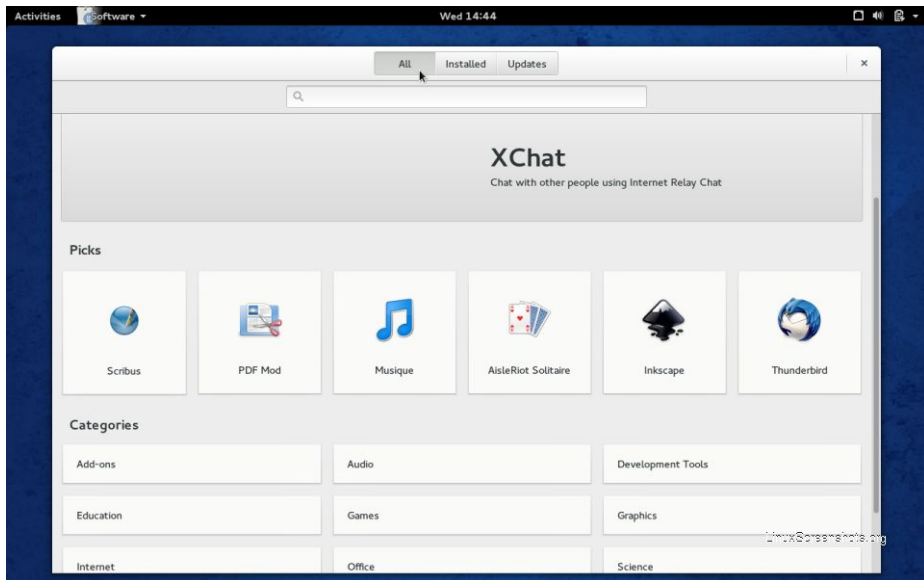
Activities Software ▾ Wed 14:44

All Installed Updates ×

XChat
Chat with other people using Internet Relay Chat

Picks

Scribus
PDF Mod
Musique
AisleRiot Solitaire
Inkscape
Thunderbird

Categories

Add-ons
Audio
Development Tools
Education
Games
Graphics
Internet
Office
Science

LinuxScreenshots.org